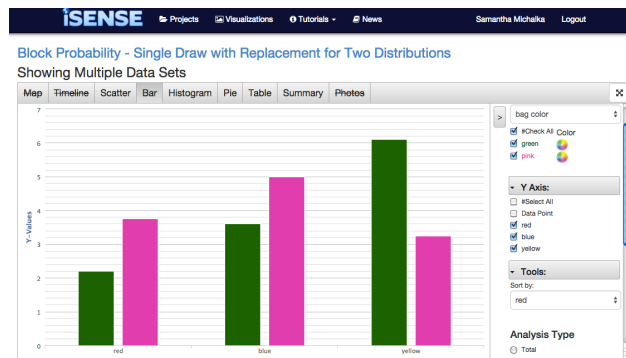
iSENSE Projects Visualizations Tutorials News Samantha Michalka Logout

Block Probability - Single Draw with Replacement for Two Distributions

Showing Multiple Data Sets

Map Timeline Scatter Bar Histogram Pie Table Summary Photos

7
6
5
4
3
2
1
0

Y-Values

red blue yellow

>

bag color

#Check All Color
green
pink

Y Axis:
#Select All
Data Point
red
blue
yellow

Tools:
Sort by:
red

Analysis Type
Total